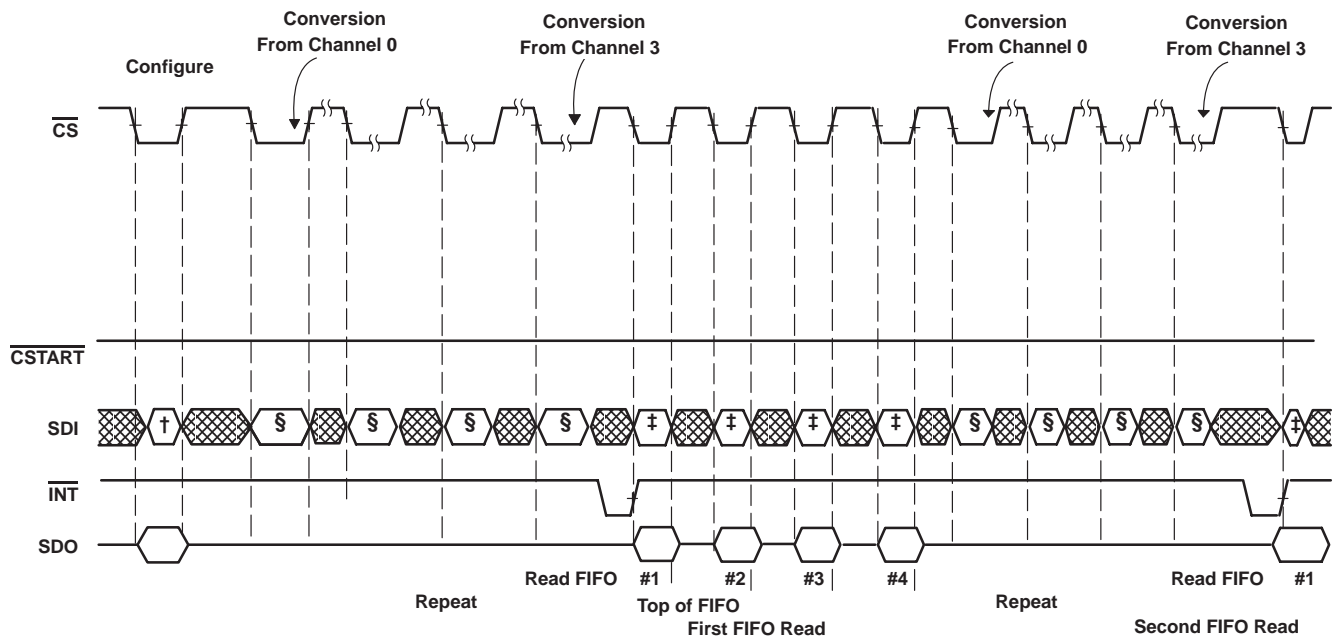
Configure

Conversion From Channel 0

Conversion From Channel 3

Conversion From Channel 0

Conversion From Channel 3

$\overline{CS}$

$\overline{CSTART}$

SDI

†

§

§

§

§

‡

‡

‡

‡

§

§

§

§

‡

$\overline{INT}$

SDO

Read FIFO

#1

#2

#3

#4

Read FIFO

#1

Repeat

Top of FIFO

First FIFO Read

Repeat

Second FIFO Read